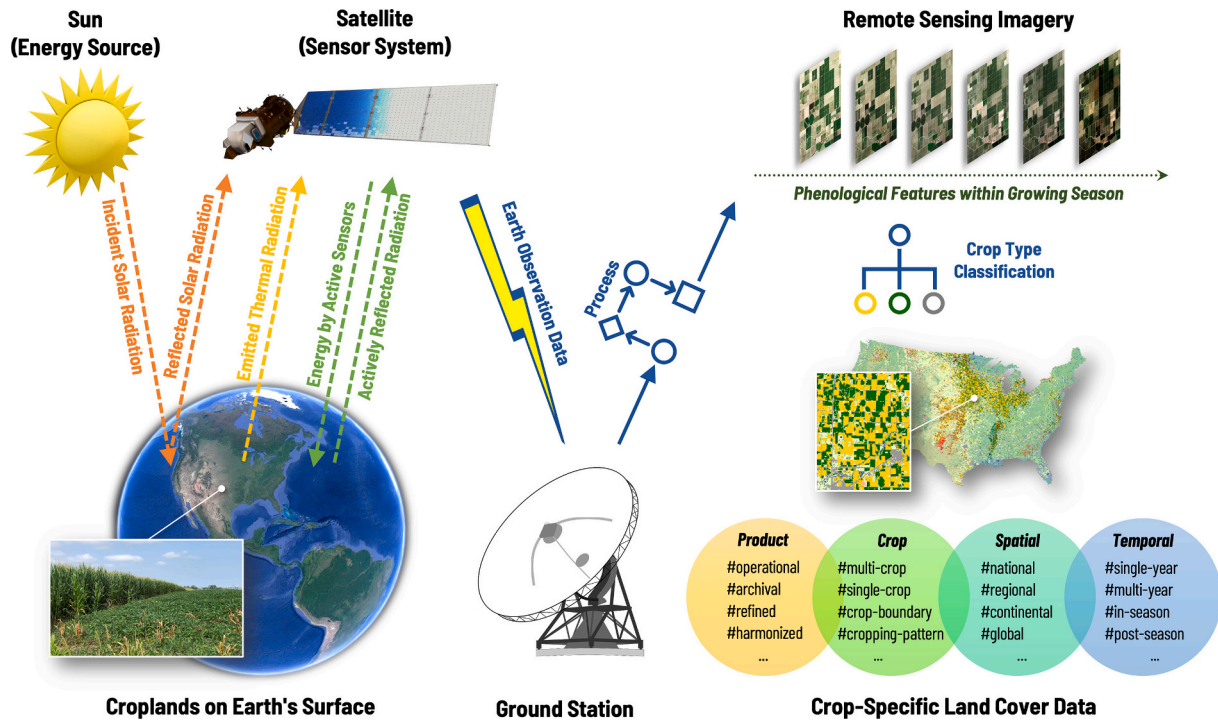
Sun
(Energy Source)

Satellite
(Sensor System)

Remote Sensing Imagery

Phenological Features within Growing Season

Incident Solar Radiation

Reflected Solar Radiation

Emitted Thermal Radiation

Energy by Active Sensors

Actively Reflected Radiation

Earth Observation Data

Process

Crop Type Classification

| Product | Crop | Spatial | Temporal |
|---|---|---|---|
| #operational | #multi-crop | #national | #single-year |
| #archival | #single-crop | #regional | #multi-year |
| #refined | #crop-boundary | #continental | #in-season |
| #harmonized | #cropping-pattern | #global | #post-season |
| ... | ... | ... | ... |

Croplands on Earth's Surface

Ground Station

Crop-Specific Land Cover Data